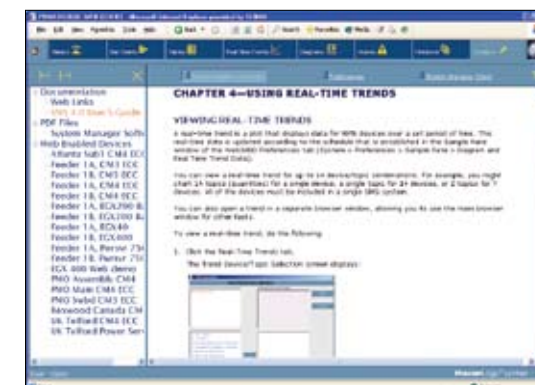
CHAPTER 4—USING REAL-TIME TRENDS

VIEWING REAL-TIME TRENDS

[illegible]

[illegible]

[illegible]

To view a real-time trend, do the following:

1. Click the Real-Time Trends tab.

The Trend device/Topic Selection screen displays:

Documentation
Web Links
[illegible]
PDF Files
System Manager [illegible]
Web Enabled Devices
Atlanta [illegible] CM4 ECC
Feeder 1B, CM3 ECC
Feeder 1B, CM3 ECC
Feeder 1A, CM4 ECC
Feeder 1B, CM4 ECC
Feeder 1A, ECX200 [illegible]
Feeder 1B, ECX200 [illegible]
Feeder 1A, ECX400
Feeder 1B, ECX400
Feeder 1A, Panvar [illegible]
Feeder 1B, Panvar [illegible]
ECX 400 Web demo
PMO Assembly CM4
PMO Main CM4 ECC
PMO Swbd CM3 ECC
Kenwood Canada CM
UK Telford CM4 ECC
UK Telford Power Ser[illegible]